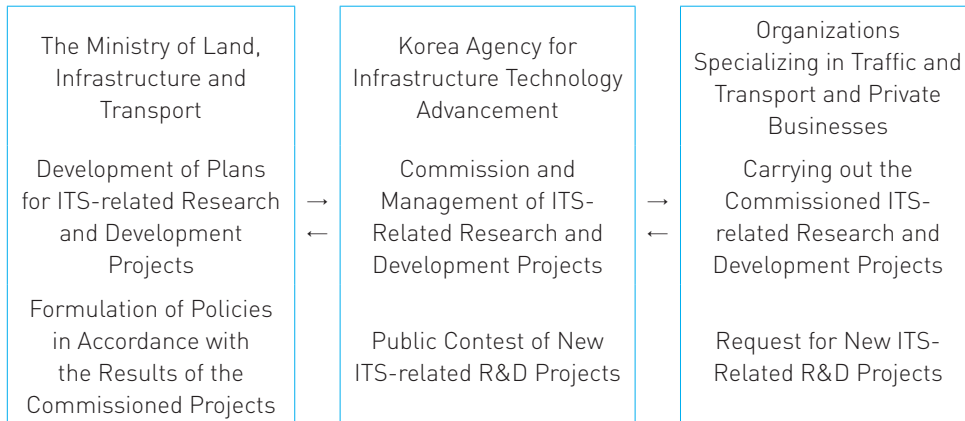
The Ministry of Land, Infrastructure and Transport

Development of Plans for ITS-related Research and Development Projects

Formulation of Policies in Accordance with the Results of the Commissioned Projects

→
←

Korea Agency for Infrastructure Technology Advancement

Commission and Management of ITS-Related Research and Development Projects

Public Contest of New ITS-related R&D Projects

→
←

Organizations Specializing in Traffic and Transport and Private Businesses

Carrying out the Commissioned ITS-related Research and Development Projects

Request for New ITS-Related R&D Projects